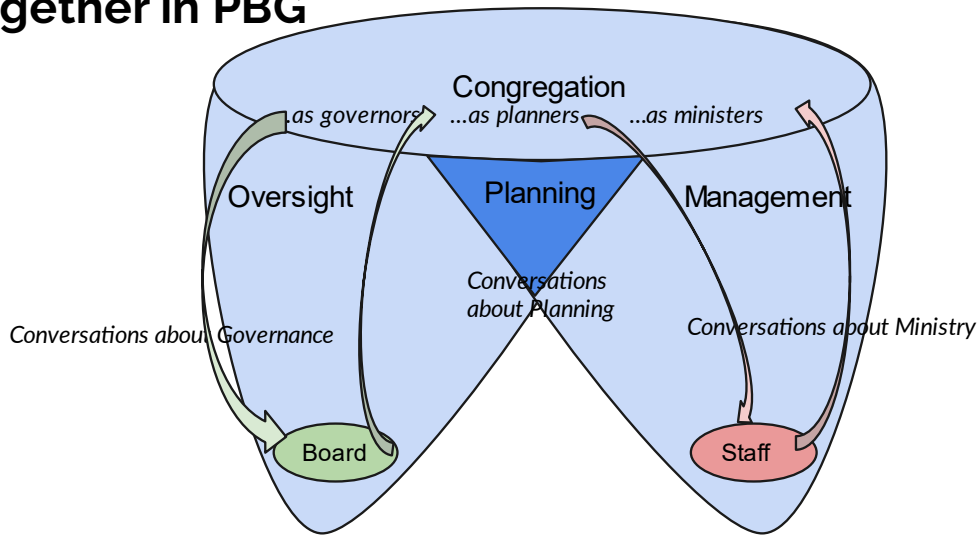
gether in PBG

Congregation

...as governors ...as planners ...as ministers

Oversight

Planning

Management

Conversations about Planning

Conversations about Governance

Conversations about Ministry

Board

Staff